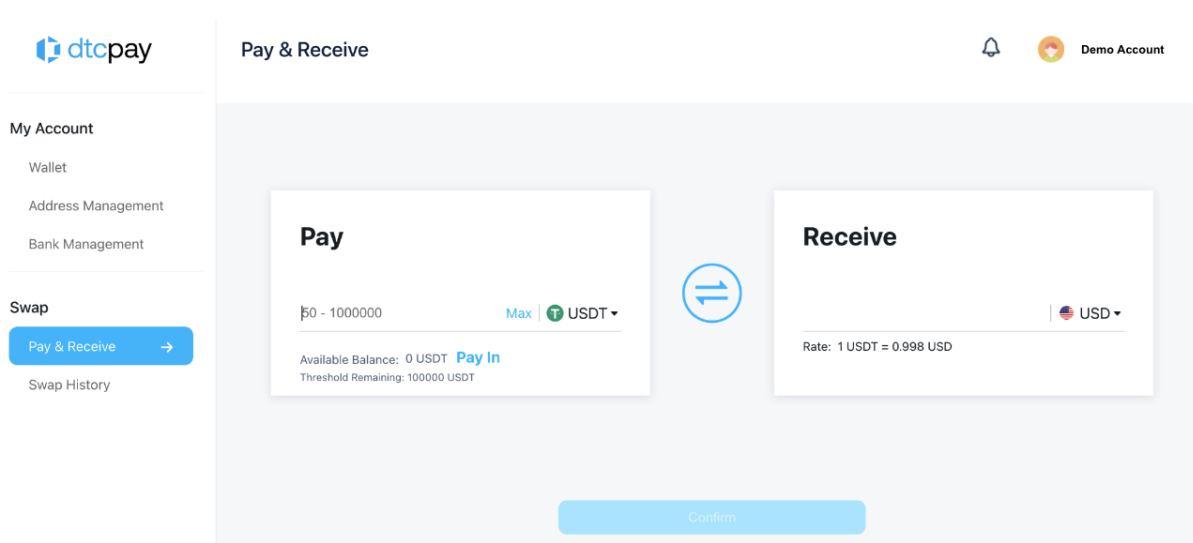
dtcpay

Pay & Receive

Demo Account

My Account

Wallet

Address Management

Bank Management

Swap

Pay & Receive

Swap History

Pay

50 - 1000000 Max USDT

Available Balance: 0 USDT Pay In

Threshold Remaining: 100000 USDT

Receive

USD

Rate: 1 USDT = 0.998 USD

Confirm